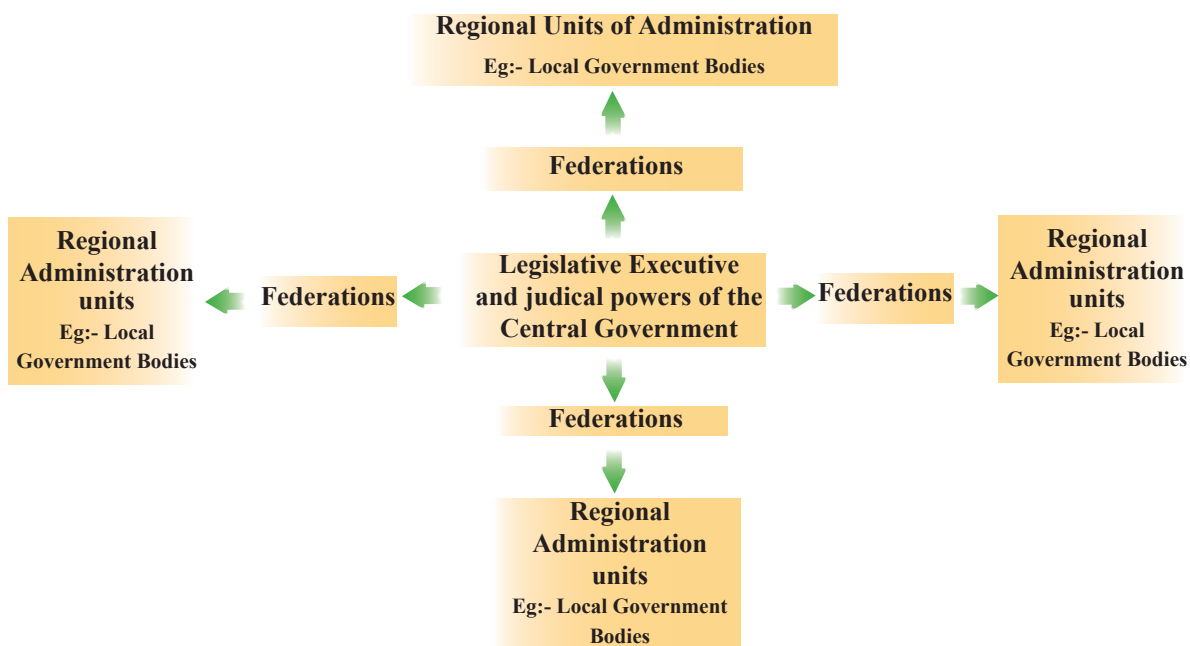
Regional Units of Administration
Eg:- Local Government Bodies

Federations

Regional Administration units
Eg:- Local Government Bodies

Federations

Legislative Executive and judical powers of the Central Government

Federations

Regional Administration units
Eg:- Local Government Bodies

Federations

Regional Administration units
Eg:- Local Government Bodies